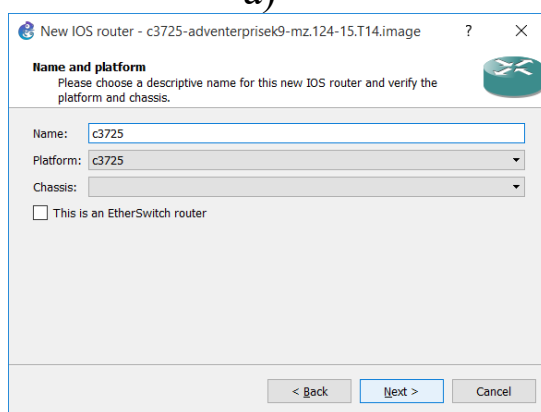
a)

New IOS router - c3725-adventerprisek9-mz.124-15.T14.image

?

×

Name and platform

Please choose a descriptive name for this new IOS router and verify the platform and chassis.

Name: c3725

Platform: c3725

Chassis:

This is an EtherSwitch router

< Back

Next >

Cancel